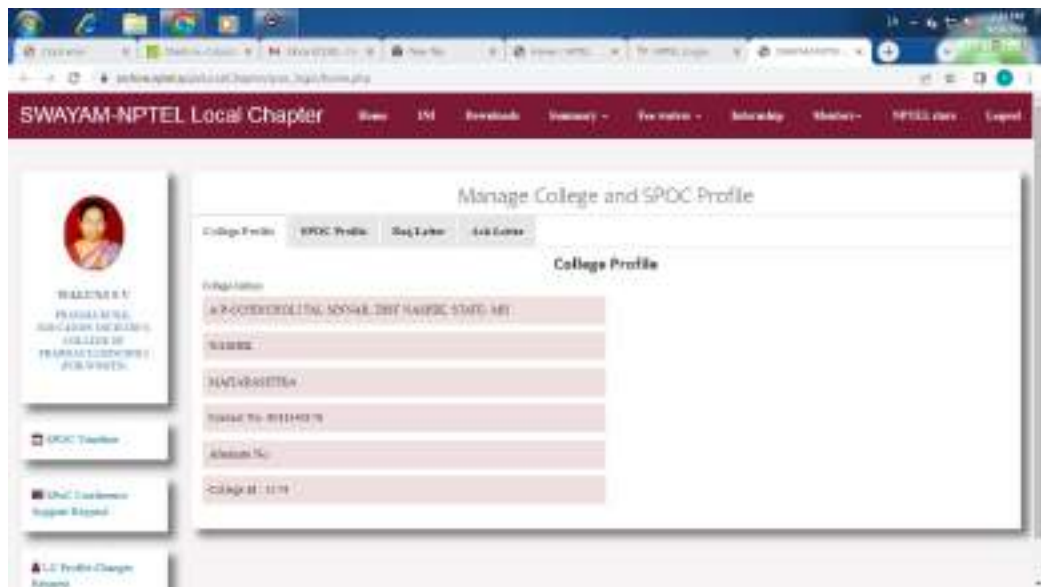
SWAYAM-NPTEL Local Chapter

Home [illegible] Downloads Summary Resources Internship Mentors NPTEL stars Logout

Manage College and SPOC Profile

College Profile SPOC Profile Req Letter Ack Letter

College Profile

College Address

A/P GONDE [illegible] TAL SINNAR DIST NASHIK STATE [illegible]

NASHIK

MAHARASHTRA

Contact No. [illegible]

Alternate No.

College Id : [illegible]

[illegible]

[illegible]

SPOC Timeline

LC Conference Support Request

LC Profile Change Request